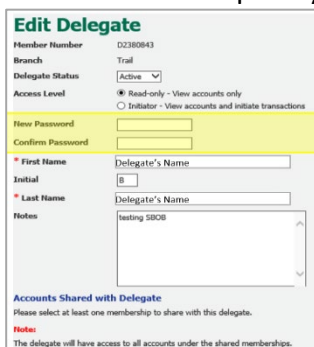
Edit Delegate

| | |
|---|---|
| Member Number | D2380843 |
| Branch | Trail |
| Delegate Status | Active |
| Access Level | Read-only - View accounts only<br>Initiator - View accounts and initiate transactions |
| New Password | |
| Confirm Password | |
| * First Name | Delegate's Name |
| Initial | B |
| * Last Name | Delegate's Name |
| Notes | testing SBOB |

Accounts Shared with Delegate

Please select at least one membership to share with this delegate.

Note:

The delegate will have access to all accounts under the shared memberships.